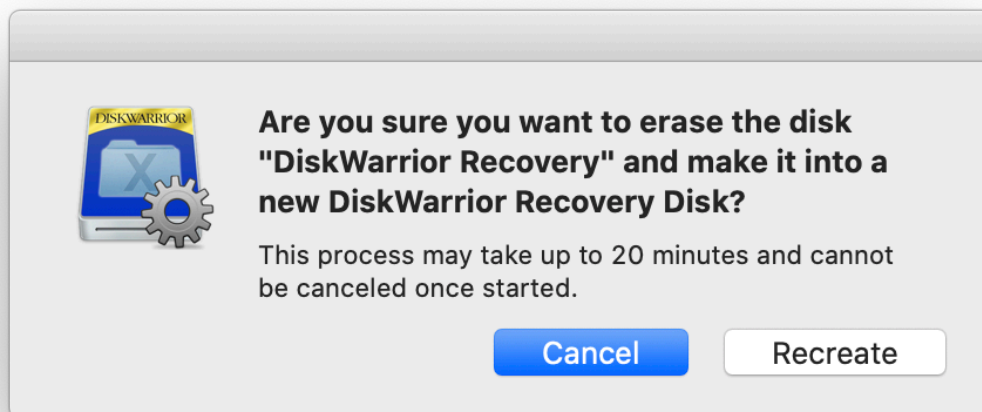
DISKWARRIOR

Are you sure you want to erase the disk "DiskWarrior Recovery" and make it into a new DiskWarrior Recovery Disk?

This process may take up to 20 minutes and cannot be canceled once started.

Cancel

Recreate